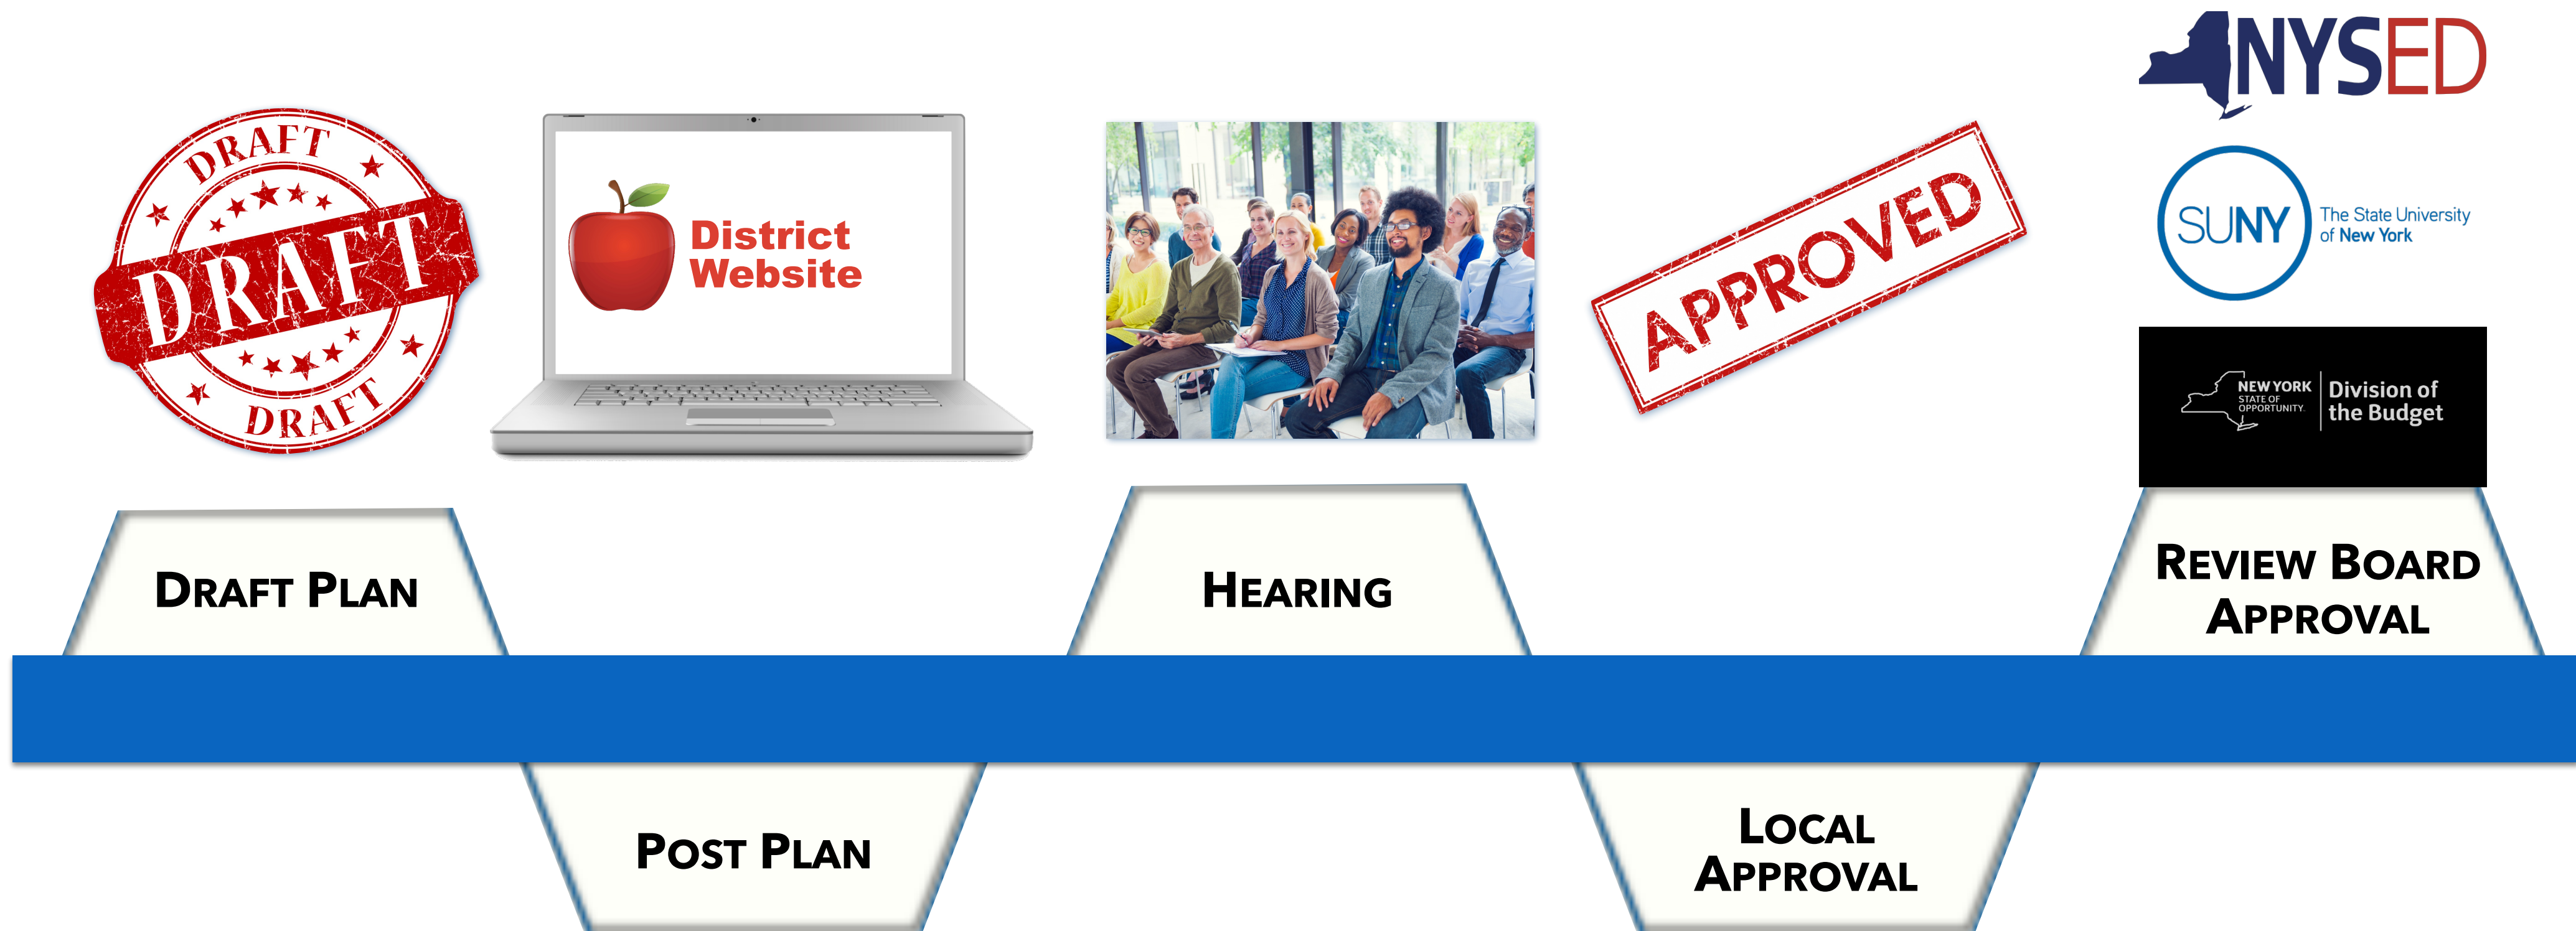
NYSED

DRAFT
DRAFT
DRAFT

District Website

APPROVED

SUNY The State University of New York

NEW YORK STATE OF OPPORTUNITY. Division of the Budget

Draft Plan

Hearing

Review Board Approval

Post Plan

Local Approval